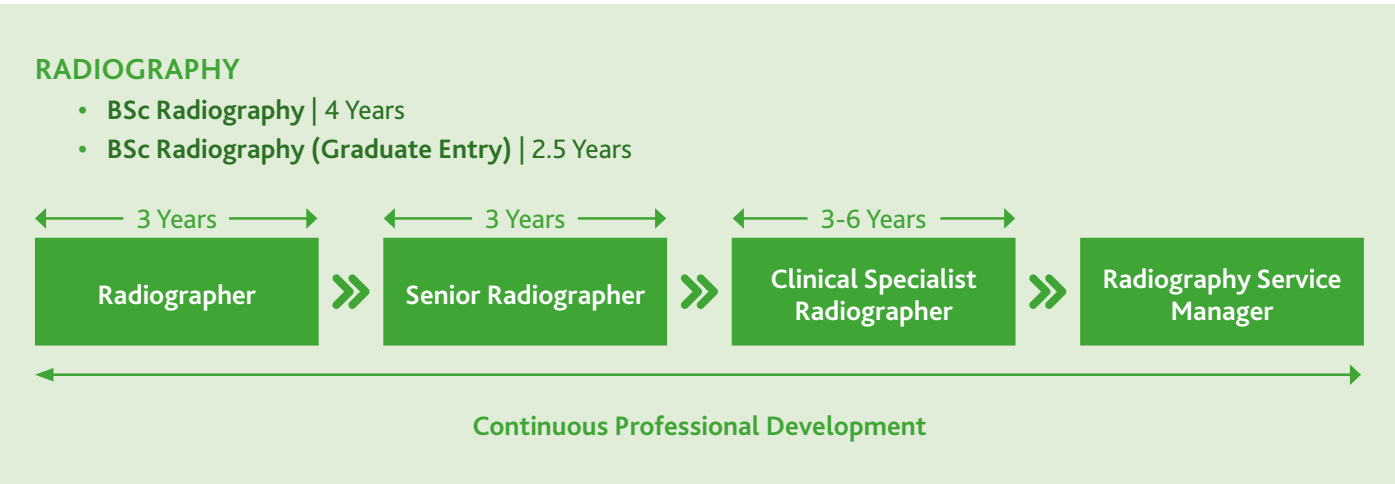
RADIOGRAPHY

- BSc Radiography | 4 Years
- BSc Radiography (Graduate Entry) | 2.5 Years

3 Years

Radiographer

3 Years

Senior Radiographer

3-6 Years

Clinical Specialist Radiographer

Radiography Service Manager

Continuous Professional Development